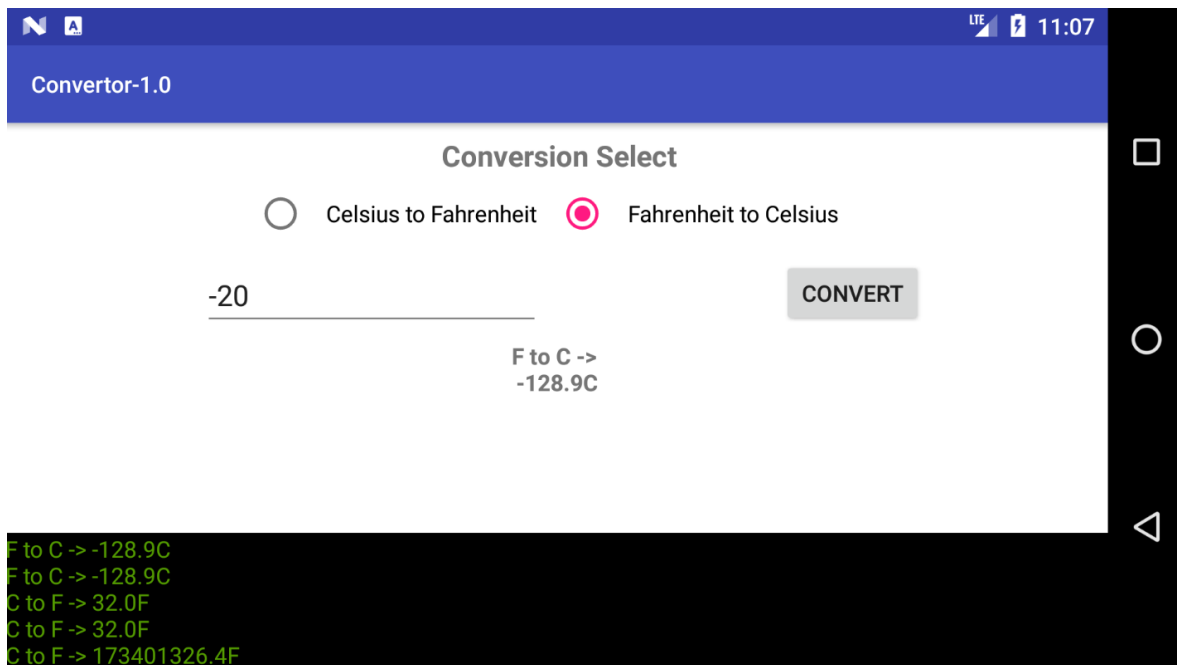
LTE 11:07

Convertor-1.0

Conversion Select

Celsius to Fahrenheit

Fahrenheit to Celsius

-20

CONVERT

F to C -> -128.9C

F to C -> -128.9C
F to C -> -128.9C
C to F -> 32.0F
C to F -> 32.0F
C to F -> 173401326.4F